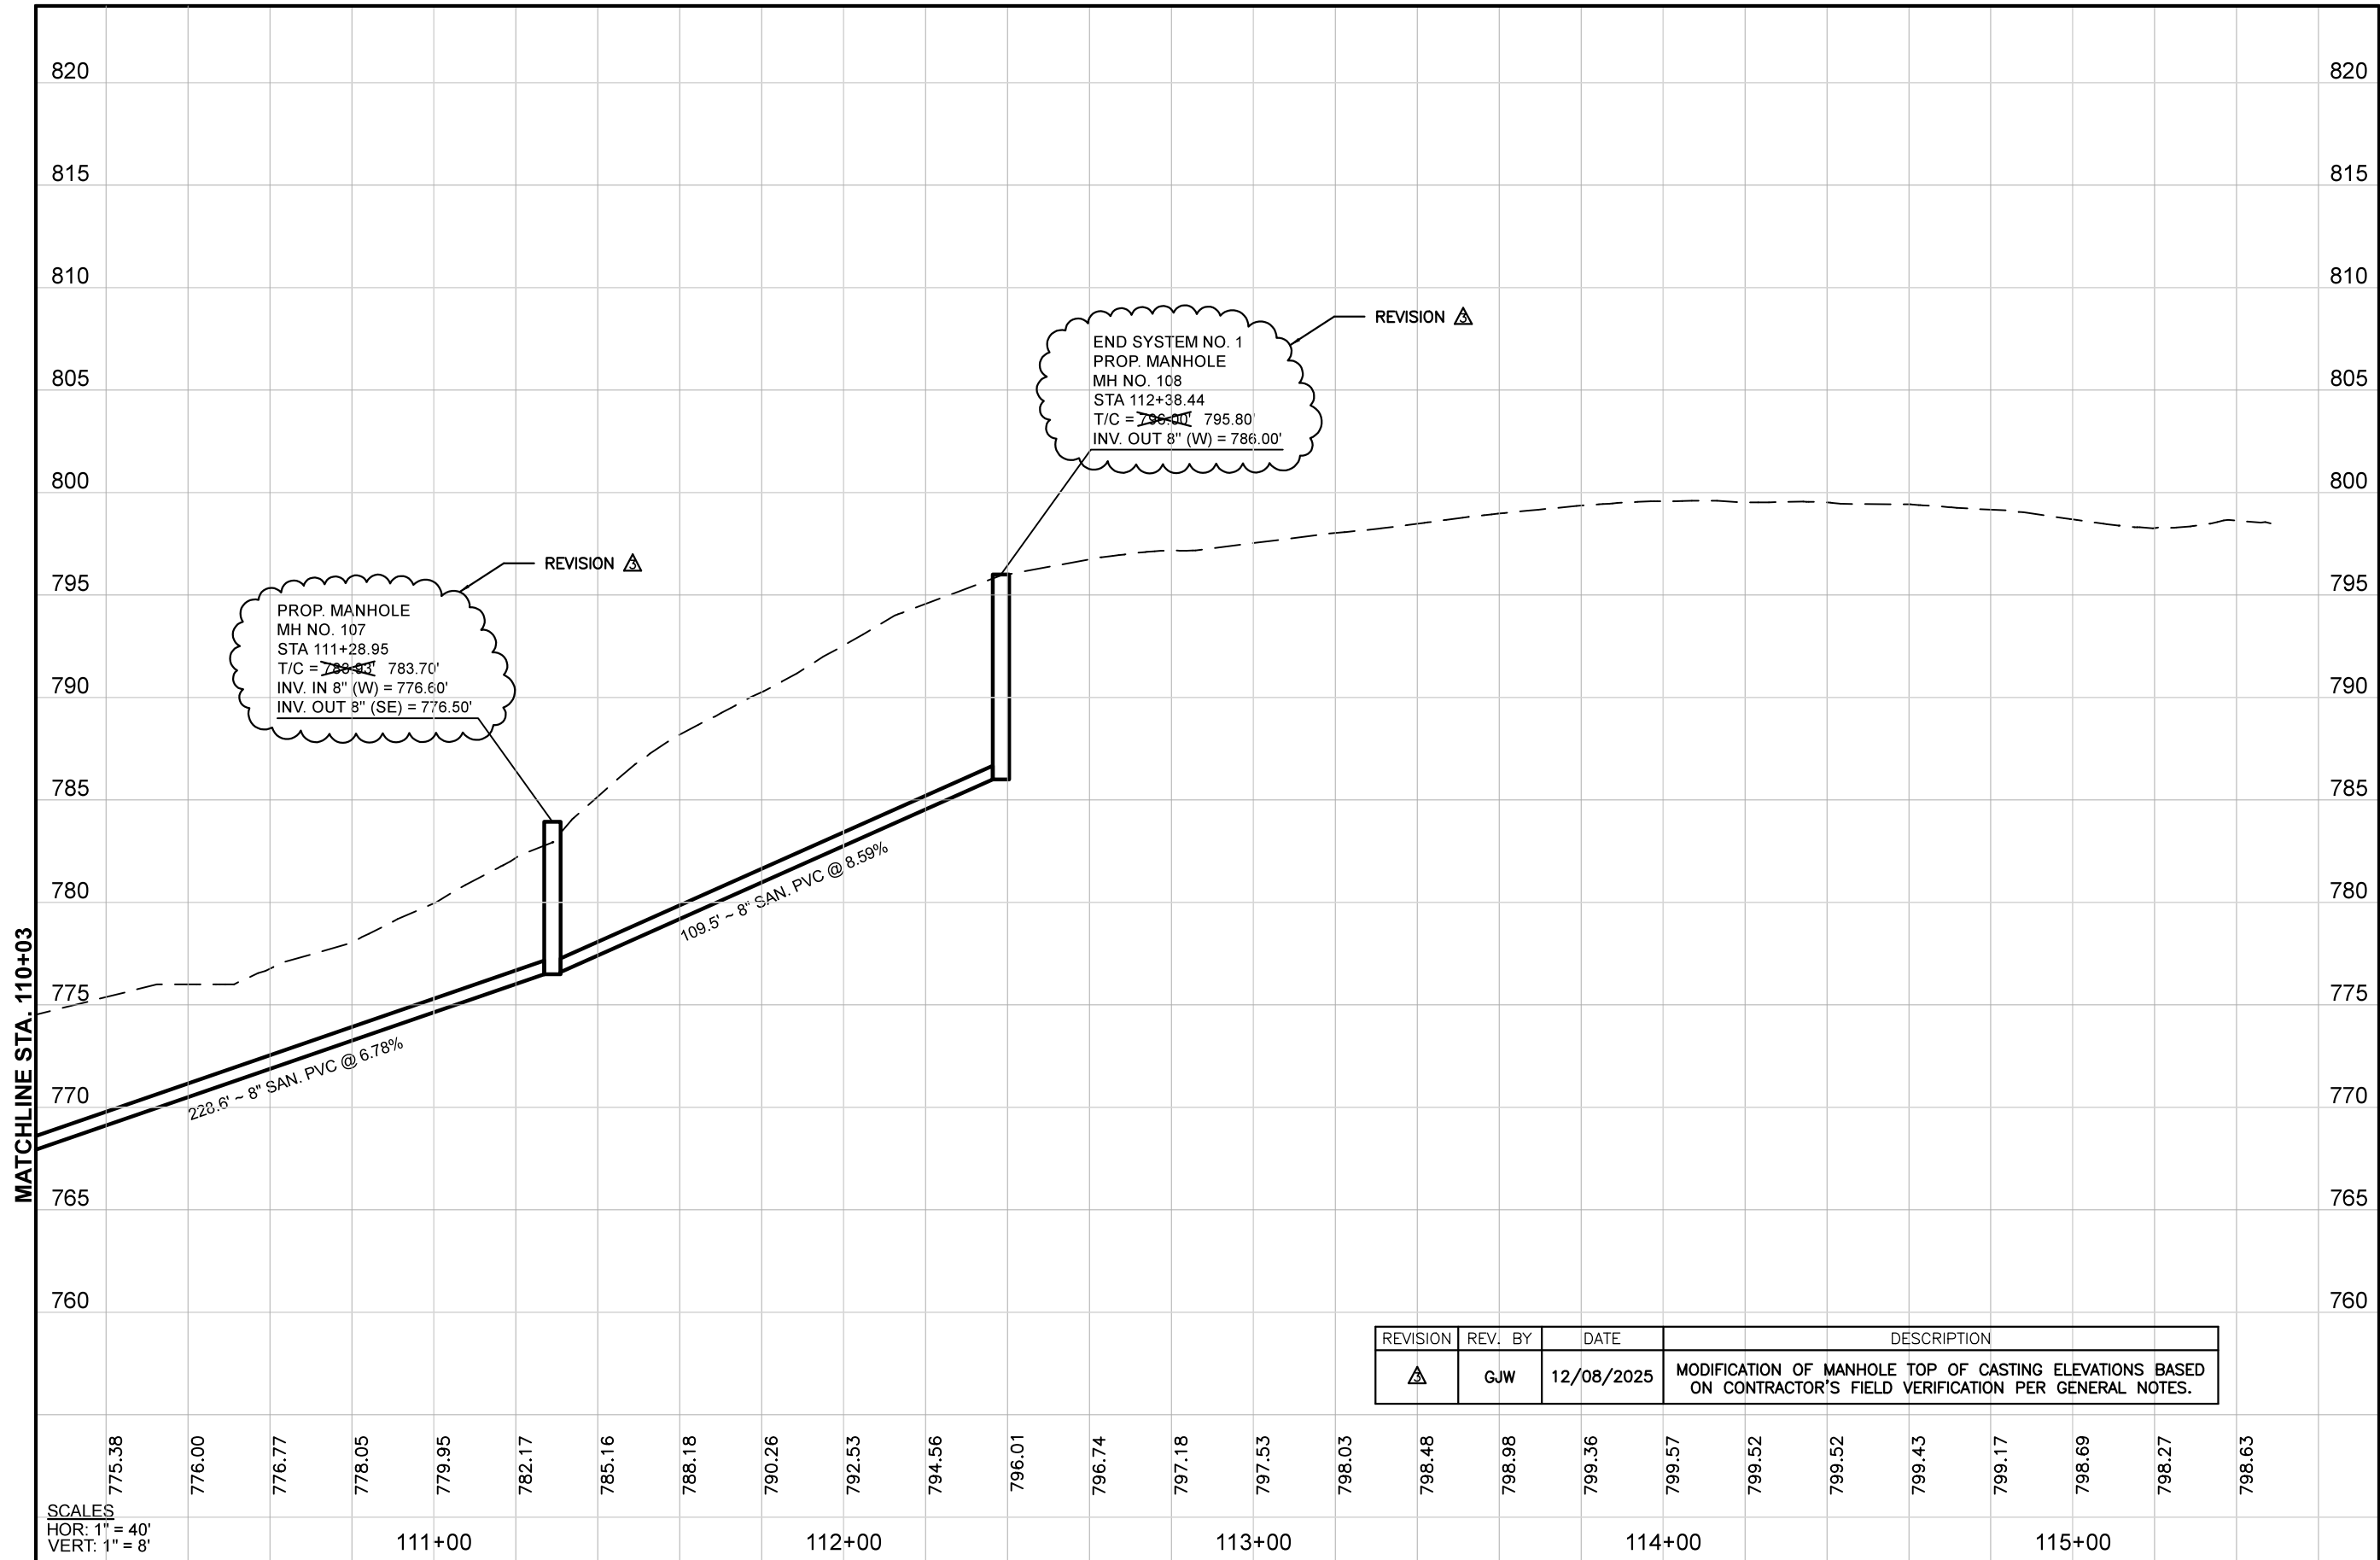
820
815
810
805
800
795
790
785
780
775
770
765
760

820
815
810
805
800
795
790
785
780
775
770
765
760

MATCHLINE STA. 110+03

REVISION 3

END SYSTEM NO. 1
PROP. MANHOLE
MH NO. 108
STA 112+38.44
T/C = 796.00' 795.80'
INV. OUT 8" (W) = 786.00'

REVISION 3

PROP. MANHOLE
MH NO. 107
STA 111+28.95
T/C = 783.93' 783.70'
INV. IN 8" (W) = 776.60'
INV. OUT 8" (SE) = 776.50'

109.5' ~ 8" SAN. PVC @ 8.59%

228.6' ~ 8" SAN. PVC @ 6.78%

| REVISION | REV. BY | DATE | DESCRIPTION |
|---|---|---|---|
| 3 | GJW | 12/08/2025 | MODIFICATION OF MANHOLE TOP OF CASTING ELEVATIONS BASED ON CONTRACTOR'S FIELD VERIFICATION PER GENERAL NOTES. |

775.38 776.00 776.77 778.05 779.95 782.17 785.16 788.18 790.26 792.53 794.56 796.01 796.74 797.18 797.53 798.03 798.48 798.98 799.36 799.57 799.52 799.52 799.43 799.17 798.69 798.27 798.63

SCALES
HOR: 1" = 40'
VERT: 1" = 8'

111+00
112+00
113+00
114+00
115+00